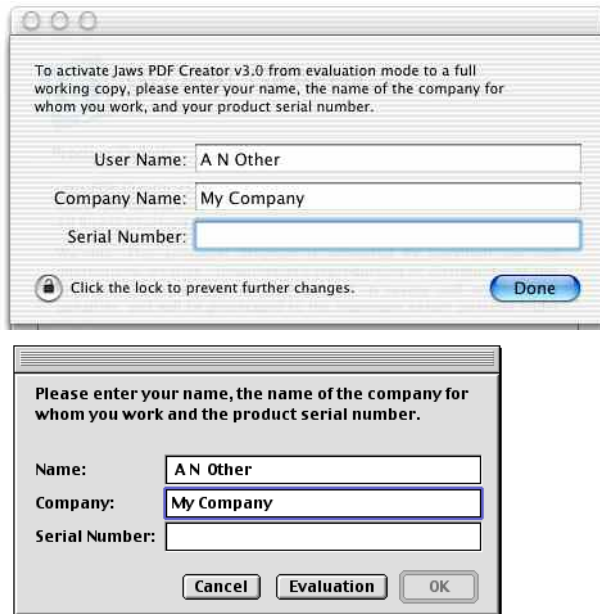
To activate Jaws PDF Creator v3.0 from evaluation mode to a full working copy, please enter your name, the name of the company for whom you work, and your product serial number.

User Name: A N Other

Company Name: My Company

Serial Number:

Click the lock to prevent further changes.

Done

Please enter your name, the name of the company for whom you work and the product serial number.

Name: A N Other

Company: My Company

Serial Number:

Cancel

Evaluation

OK